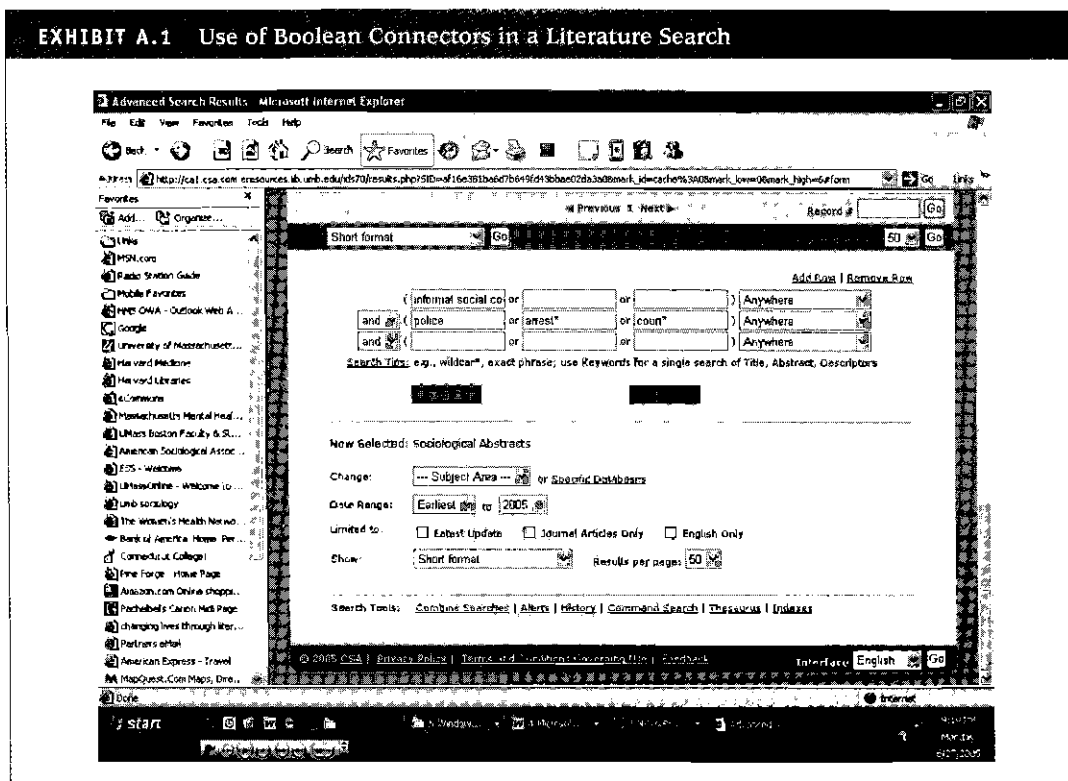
EXHIBIT A.1 Use of Boolean Connectors in a Literature Search

Advanced Search Results - Microsoft Internet Explorer

File Edit View Favorites Tools Help

Back Search Favorites

Address http://csa1.csa.com.ezproxy.lib.umb.edu/ids70/results.php?SID=af16e361ba6d7b649fd43bbae02da3a0&mark_id=cache%3A0&mark_low=0&mark_high=6#form Go Links

Favorites

Add... Organize...

Links

MSN.com

Radio Station Guide

Mobile Favorites

HMS OWA - Outlook Web A...

Google

University of Massachusett...

Harvard Medicine

Harvard Libraries

eCommons

Massachusetts Mental Heal...

UMass Boston Faculty & St...

American Sociological Assoc...

ESS - Welcome

UMassOnline - Welcome to ...

umb sociology

The Women's Health Netwo...

Bank of America Home Per...

Connecticut College

Pine Forge Home Page

Amazon.com Online shoppi...

Pachelbel's Canon Midi Page

changing lives through liter...

Partners eMail

American Express - Travel

MapQuest.Com Maps, Dire...

Previous 1 Next Record #

Short format Go 50 Go

Add Row | Remove Row

( informal social co or or ) Anywhere

and ( police or arrest* or court* ) Anywhere

and ( or or ) Anywhere

Search Tips: e.g., wildcar*, exact phrase; use Keywords for a single search of Title, Abstract, Descriptors

Now Selected: Sociological Abstracts

Change: --- Subject Area --- or Specific Databases

Date Range: Earliest to 2005

Limited to: Latest Update Journal Articles Only English Only

Show: Short format Results per page: 50

Search Tools: Combine Searches | Alerts | History | Command Search | Thesaurus | Indexes

© 2005 CSA | Privacy Policy | Terms and Conditions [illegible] | Feedback Interface English Go

Done Internet

start